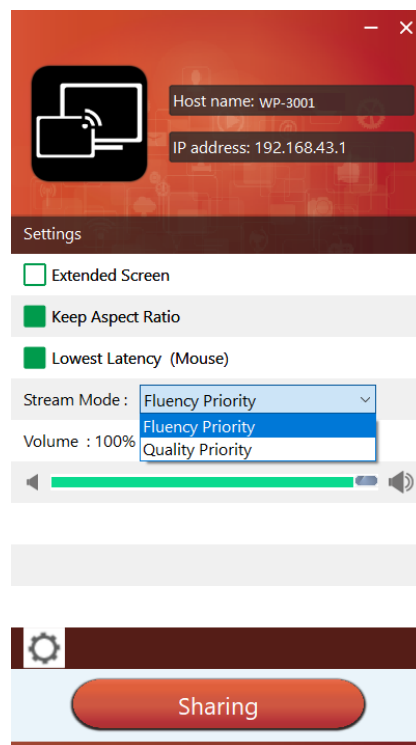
Host name: WP-3001

IP address: 192.168.43.1

Settings

Extended Screen

Keep Aspect Ratio

Lowest Latency (Mouse)

Stream Mode : Fluency Priority

Fluency Priority

Quality Priority

Volume : 100%

Sharing